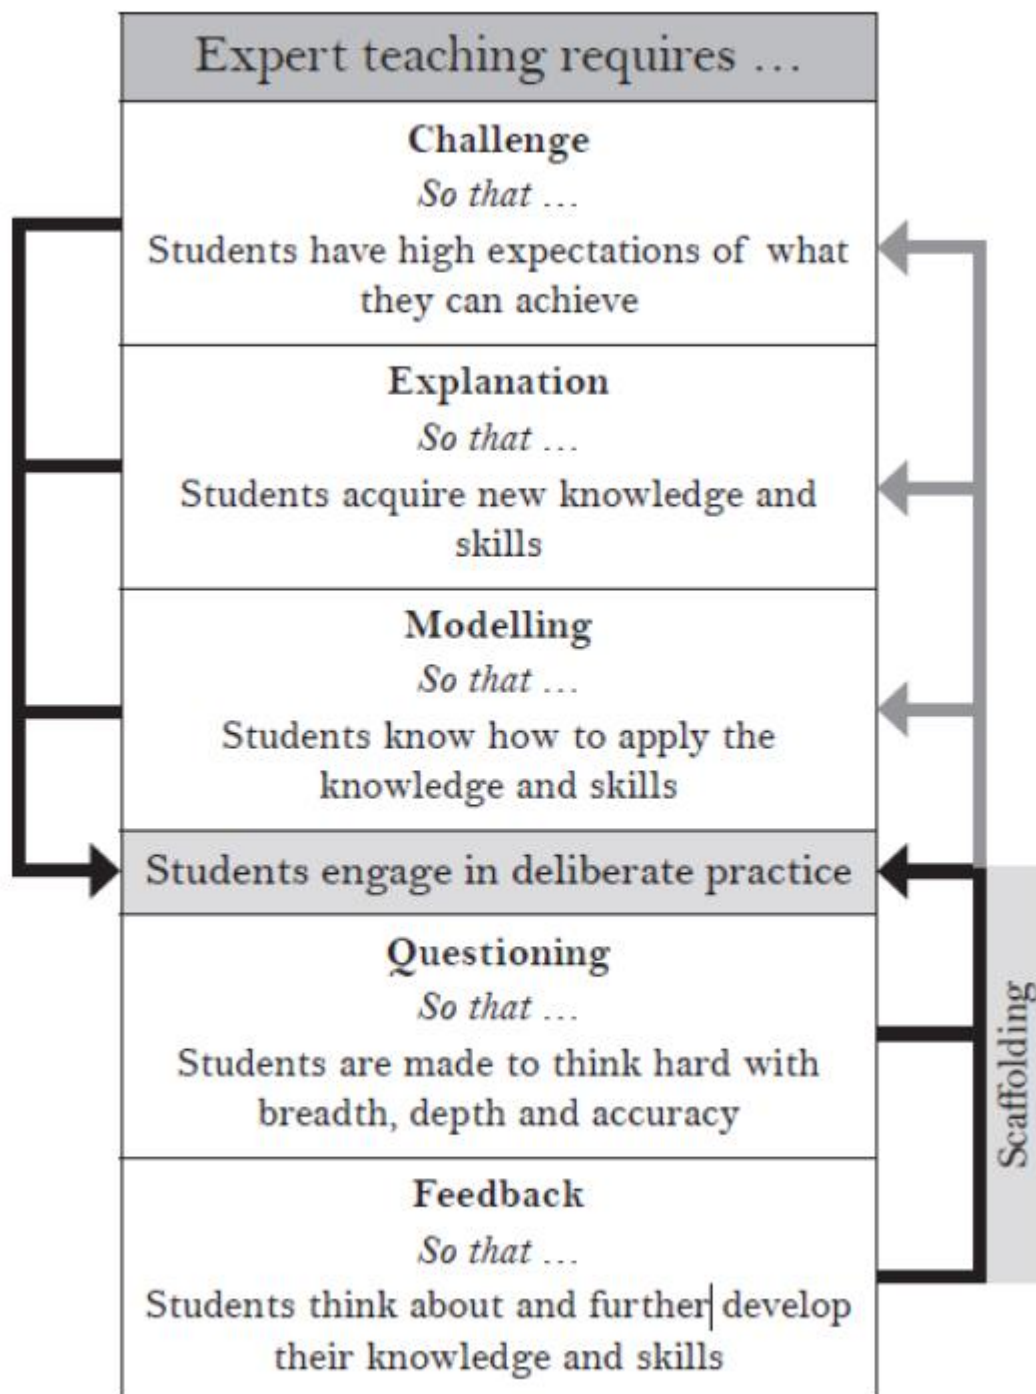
Expert teaching requires …

Challenge
So that …
Students have high expectations of what they can achieve

Explanation
So that …
Students acquire new knowledge and skills

Modelling
So that …
Students know how to apply the knowledge and skills

Students engage in deliberate practice

Questioning
So that …
Students are made to think hard with breadth, depth and accuracy

Feedback
So that …
Students think about and further develop their knowledge and skills

Scaffolding